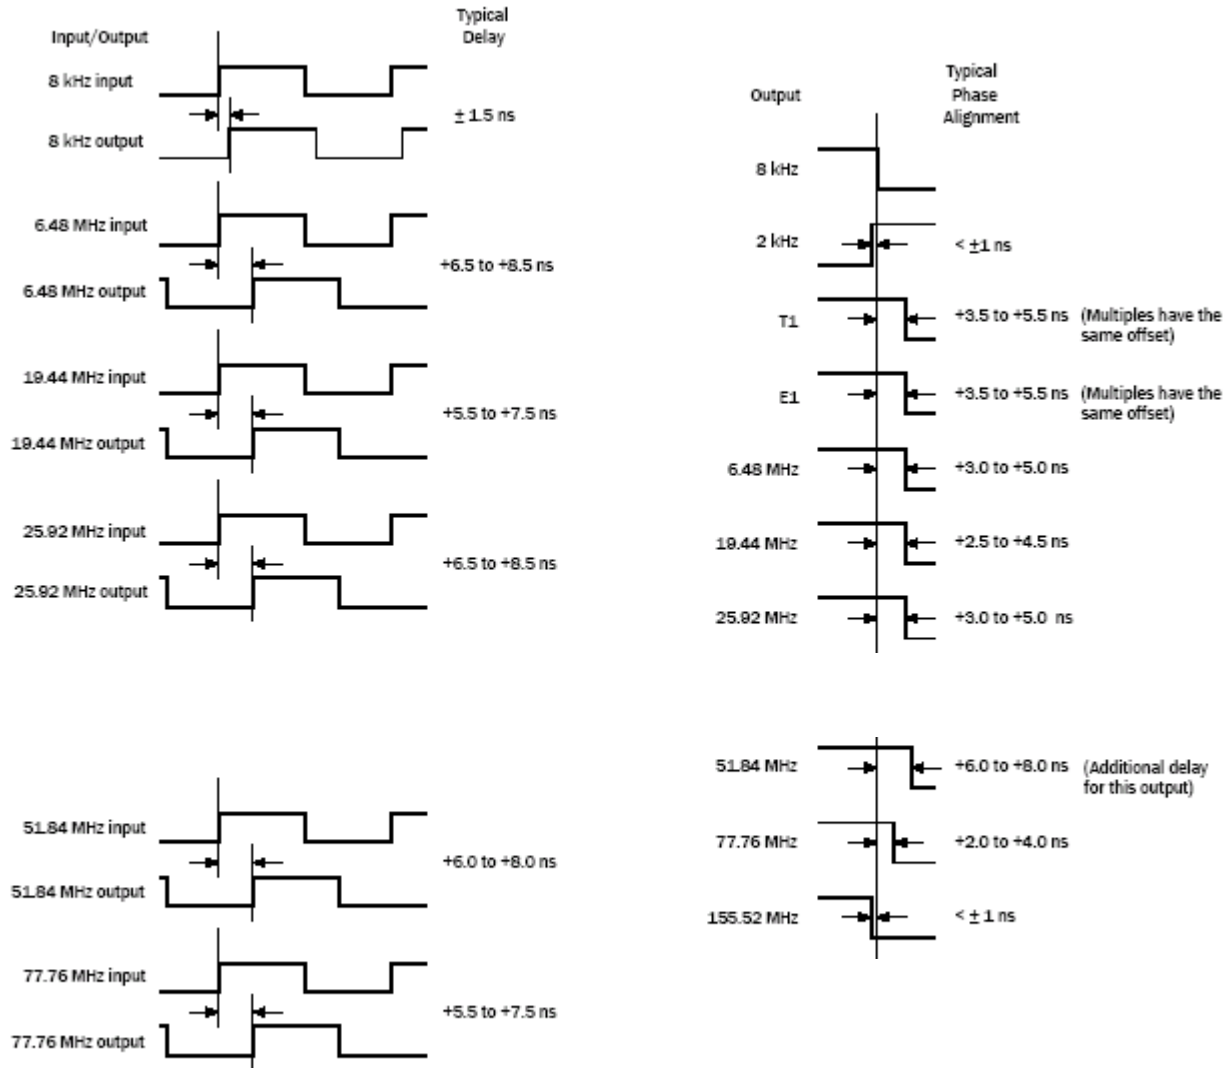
Input/Output

Typical Delay

8 kHz input

8 kHz output

$\pm$ 1.5 ns

6.48 MHz input

6.48 MHz output

+6.5 to +8.5 ns

19.44 MHz input

19.44 MHz output

+5.5 to +7.5 ns

25.92 MHz input

25.92 MHz output

+6.5 to +8.5 ns

51.84 MHz input

51.84 MHz output

+6.0 to +8.0 ns

77.76 MHz input

77.76 MHz output

+5.5 to +7.5 ns

Output

Typical Phase Alignment

8 kHz

2 kHz

< $\pm$1 ns

T1

+3.5 to +5.5 ns (Multiples have the same offset)

E1

+3.5 to +5.5 ns (Multiples have the same offset)

6.48 MHz

+3.0 to +5.0 ns

19.44 MHz

+2.5 to +4.5 ns

25.92 MHz

+3.0 to +5.0 ns

51.84 MHz

+6.0 to +8.0 ns (Additional delay for this output)

77.76 MHz

+2.0 to +4.0 ns

155.52 MHz

< $\pm$ 1 ns